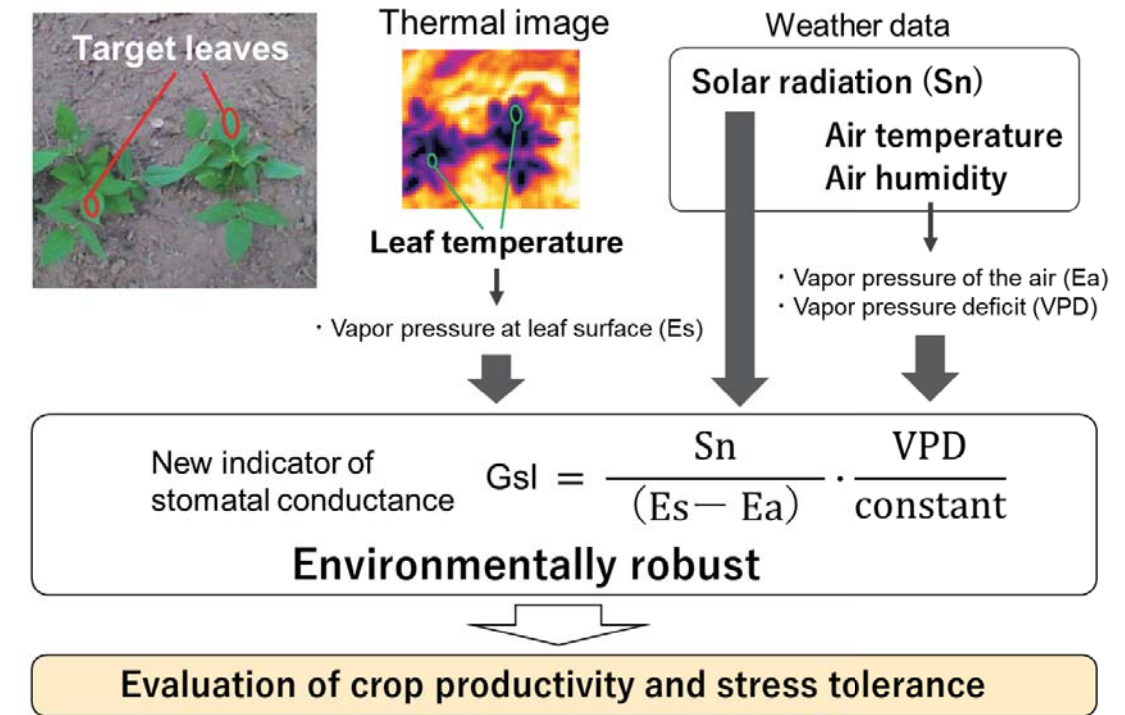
Target leaves

Thermal image

Leaf temperature

・Vapor pressure at leaf surface (Es)

Weather data

Solar radiation (Sn)

Air temperature
Air humidity

・Vapor pressure of the air (Ea)
・Vapor pressure deficit (VPD)

New indicator of stomatal conductance $\text{GsI} = \frac{\text{Sn}}{(\text{Es}-\text{Ea})} \cdot \frac{\text{VPD}}{\text{constant}}$

Environmentally robust

Evaluation of crop productivity and stress tolerance